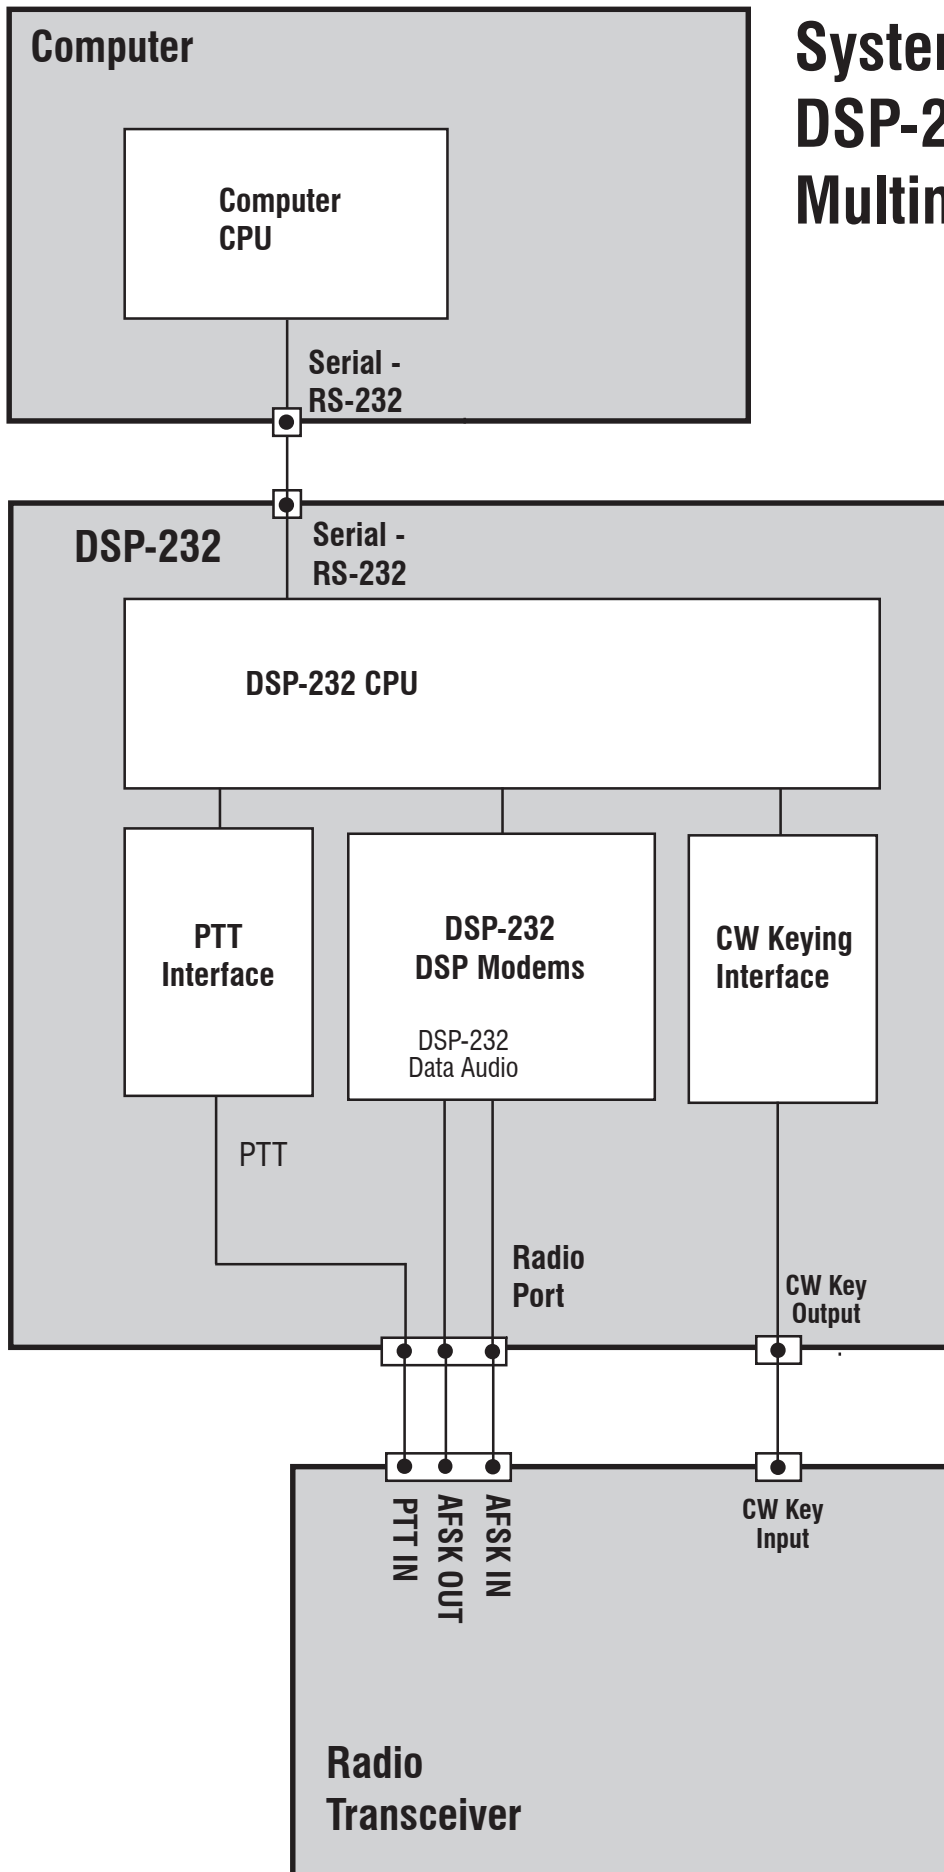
Computer

Computer CPU

Serial - RS-232

Syster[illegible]
DSP-2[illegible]
Multin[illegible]

DSP-232

Serial - RS-232

DSP-232 CPU

PTT Interface

DSP-232 DSP Modems

DSP-232 Data Audio

CW Keying Interface

PTT

Radio Port

CW Key Output

PTT IN

AFSK OUT

AFSK IN

CW Key Input

Radio Transceiver